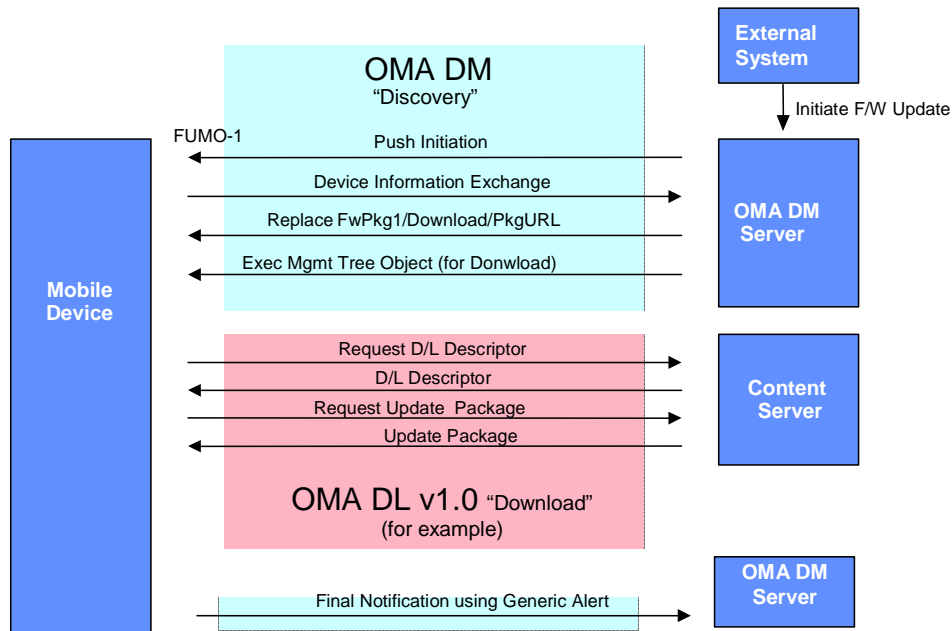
External System

Initiate F/W Update

OMA DM
"Discovery"

FUMO-1

Push Initiation

Device Information Exchange

Replace FwPkg1/Download/PkgURL

Exec Mgmt Tree Object (for Donwload)

OMA DM Server

Mobile Device

Request D/L Descriptor

D/L Descriptor

Request Update Package

Update Package

Content Server

OMA DL v1.0 "Download"
(for example)

Final Notification using Generic Alert

OMA DM Server